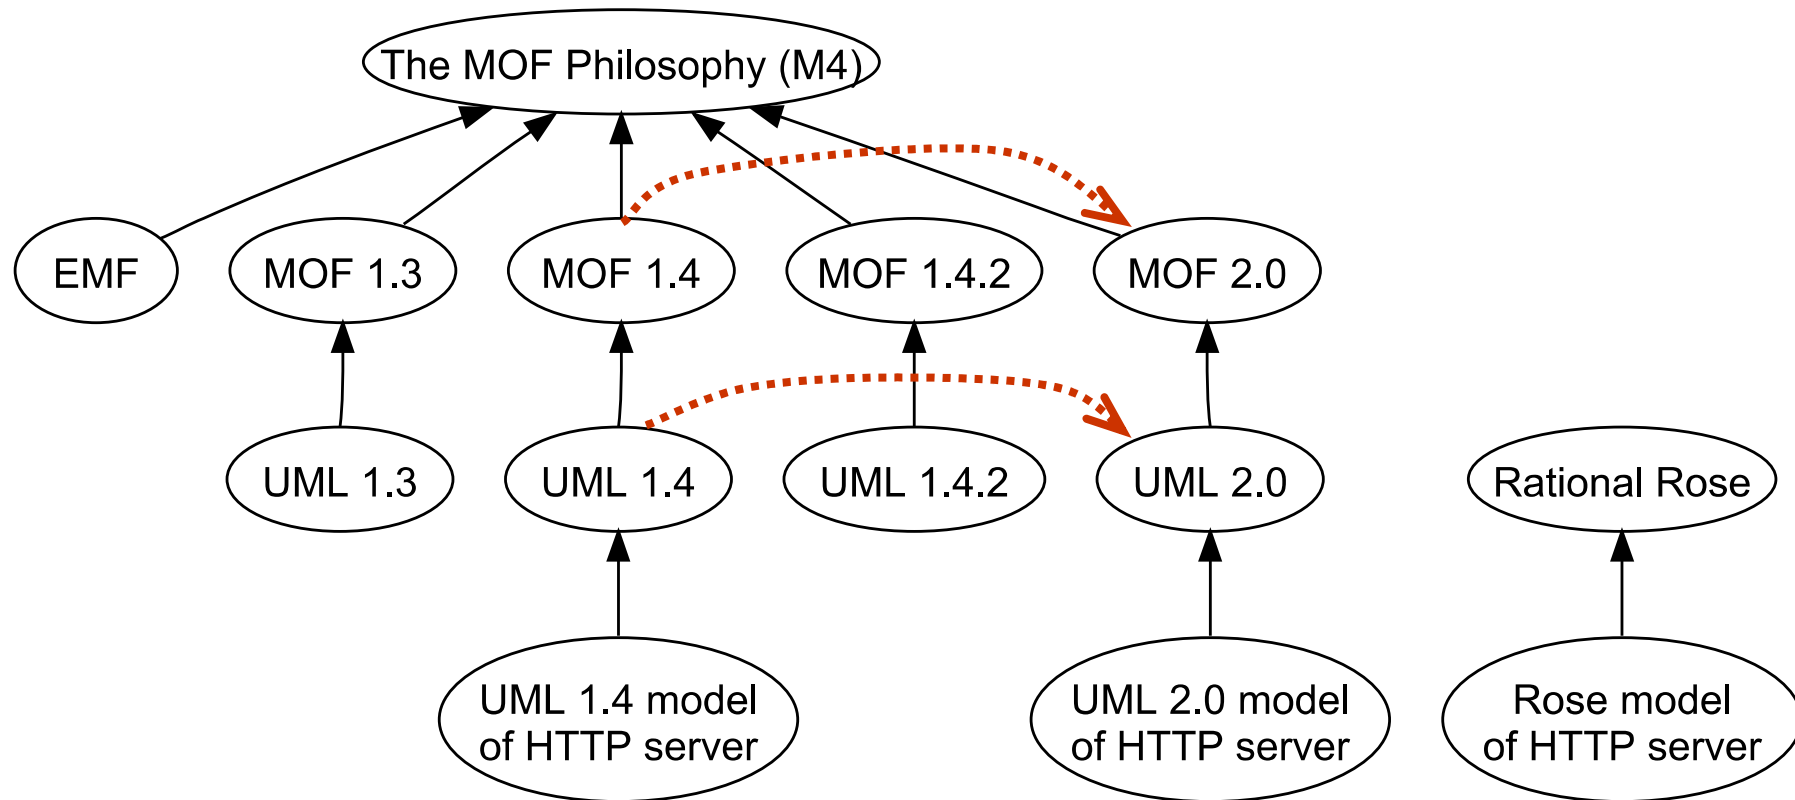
The MOF Philosophy (M4)

EMF

MOF 1.3

MOF 1.4

MOF 1.4.2

MOF 2.0

UML 1.3

UML 1.4

UML 1.4.2

UML 2.0

Rational Rose

UML 1.4 model of HTTP server

UML 2.0 model of HTTP server

Rose model of HTTP server